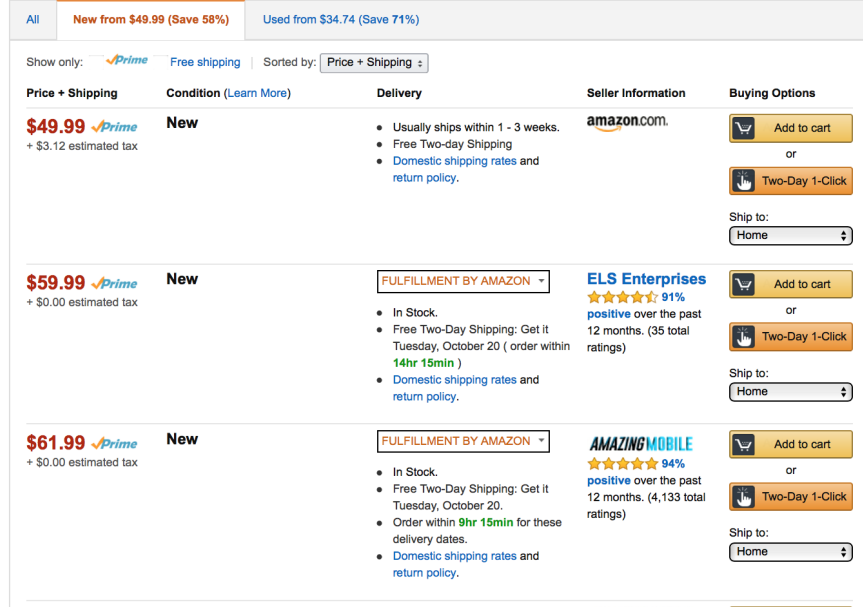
All | New from \$49.99 (Save 58%) | Used from \$34.74 (Save 71%)

Show only: Prime Free shipping | Sorted by: Price + Shipping

| Price + Shipping | Condition (Learn More) | Delivery | Seller Information | Buying Options |
|---|---|---|---|---|
| \$49.99 Prime + \$3.12 estimated tax | New | • Usually ships within 1 - 3 weeks. • Free Two-day Shipping • Domestic shipping rates and return policy. | amazon.com. | Add to cart or Two-Day 1-Click Ship to: Home |
| \$59.99 Prime + \$0.00 estimated tax | New | FULFILLMENT BY AMAZON • In Stock. • Free Two-Day Shipping: Get it Tuesday, October 20 ( order within 14hr 15min ) • Domestic shipping rates and return policy. | ELS Enterprises 91% positive over the past 12 months. (35 total ratings) | Add to cart or Two-Day 1-Click Ship to: Home |
| \$61.99 Prime + \$0.00 estimated tax | New | FULFILLMENT BY AMAZON • In Stock. • Free Two-Day Shipping: Get it Tuesday, October 20. • Order within 9hr 15min for these delivery dates. • Domestic shipping rates and return policy. | AMAZINGMOBILE 94% positive over the past 12 months. (4,133 total ratings) | Add to cart or Two-Day 1-Click Ship to: Home |